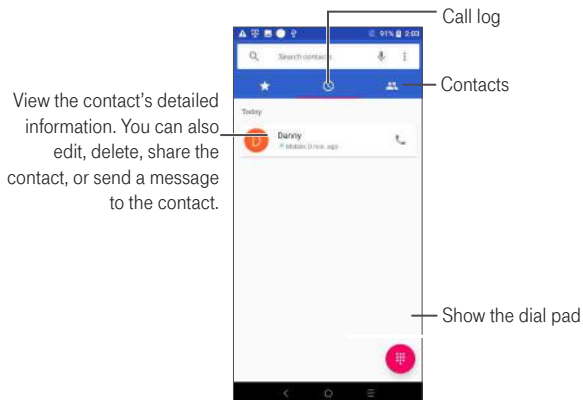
Call log

91% 2:03

Search contacts

Contacts

View the contact's detailed information. You can also edit, delete, share the contact, or send a message to the contact.

Today

D

Danny

Mobile, 0 min. ago

Show the dial pad